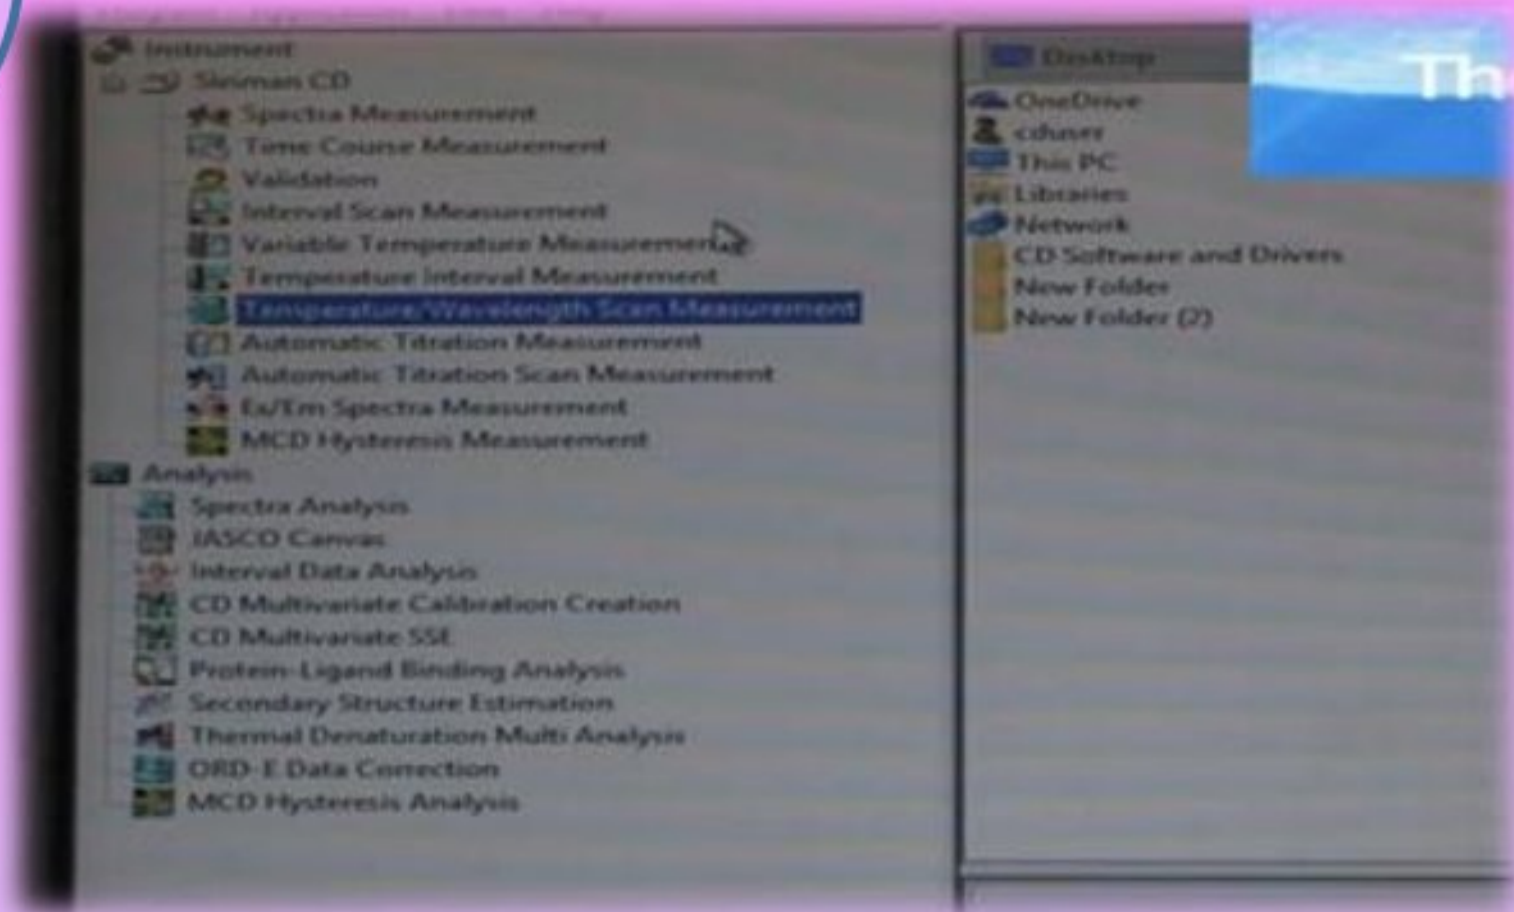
Instrument
Sleiman CD
Spectra Measurement
Time Course Measurement
Validation
Interval Scan Measurement
Variable Temperature Measurement
Temperature Interval Measurement
Temperature/Wavelength Scan Measurement
Automatic Titration Measurement
Automatic Titration Scan Measurement
Ex/Em Spectra Measurement
MCD Hysteresis Measurement
Analysis
Spectra Analysis
JASCO Canvas
Interval Data Analysis
CD Multivariate Calibration Creation
CD Multivariate SSE
Protein-Ligand Binding Analysis
Secondary Structure Estimation
Thermal Denaturation Multi Analysis
ORD-E Data Correction
MCD Hysteresis Analysis

Desktop
OneDrive
cduser
This PC
Libraries
Network
CD Software and Drivers
New Folder
New Folder (2)

Th